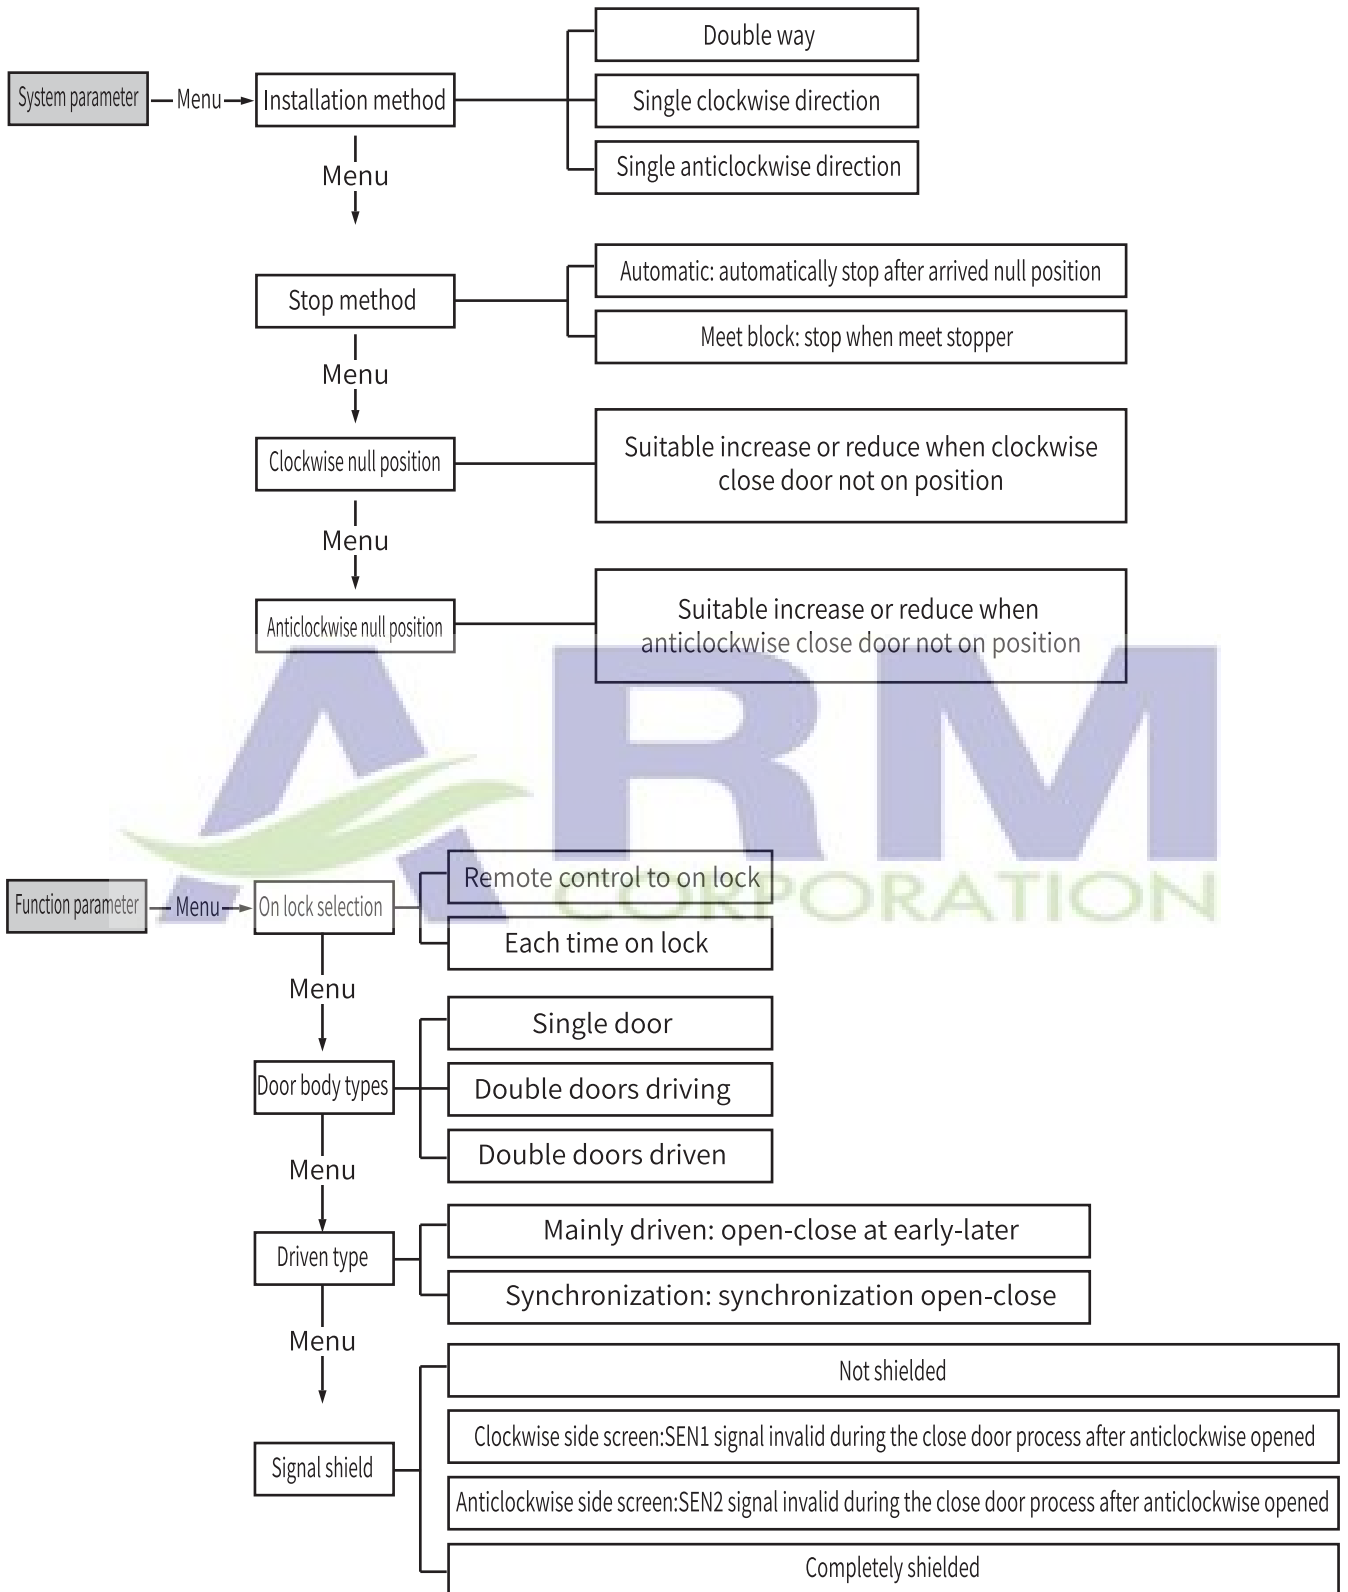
System parameter — Menu → Installation method

Double way

Single clockwise direction

Single anticlockwise direction

Menu

Stop method

Automatic: automatically stop after arrived null position

Meet block: stop when meet stopper

Menu

Clockwise null position

Suitable increase or reduce when clockwise close door not on position

Menu

Anticlockwise null position

Suitable increase or reduce when anticlockwise close door not on position

ARM CORPORATION

Function parameter — Menu → On lock selection

Remote control to on lock

Each time on lock

Menu

Door body types

Single door

Double doors driving

Double doors driven

Menu

Driven type

Mainly driven: open-close at early-later

Synchronization: synchronization open-close

Menu

Signal shield

Not shielded

Clockwise side screen:SEN1 signal invalid during the close door process after anticlockwise opened

Anticlockwise side screen:SEN2 signal invalid during the close door process after anticlockwise opened

Completely shielded